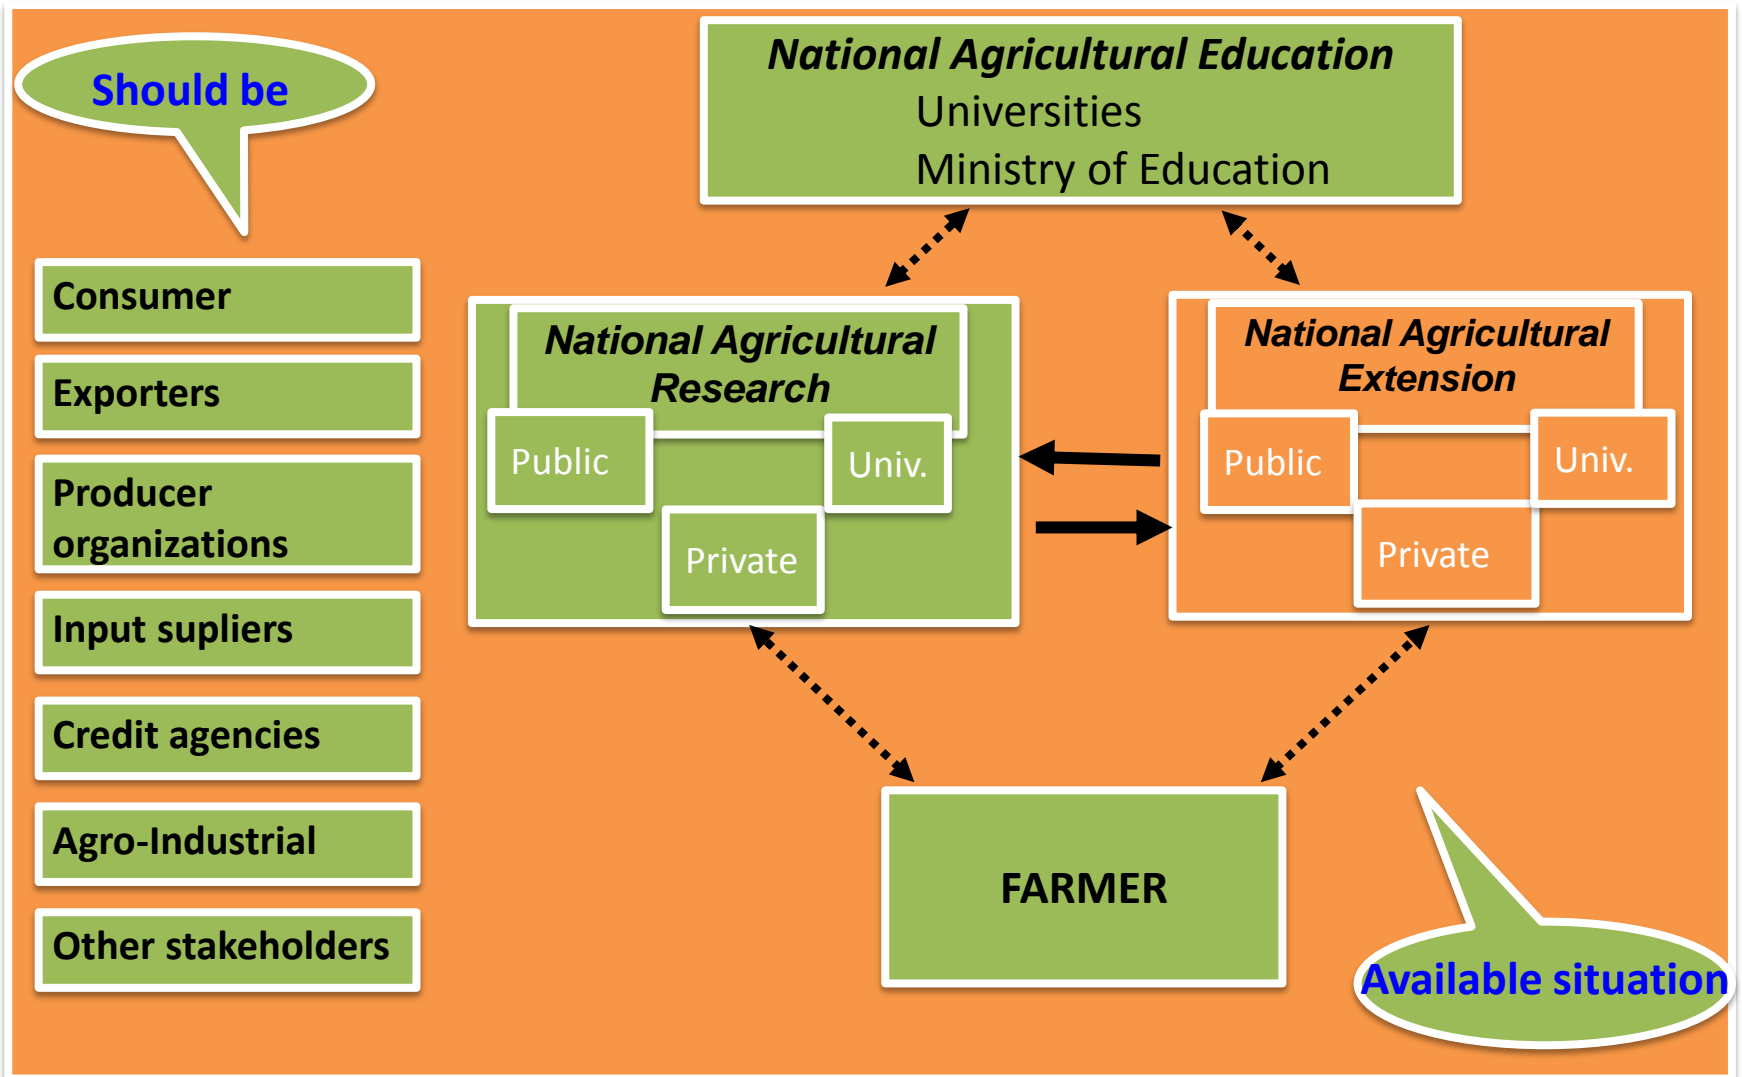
Should be

Consumer

Exporters

Producer organizations

Input supliers

Credit agencies

Agro-Industrial

Other stakeholders

National Agricultural Education
Universities
Ministry of Education

National Agricultural Research

Public

Univ.

Private

National Agricultural Extension

Public

Univ.

Private

FARMER

Available situation